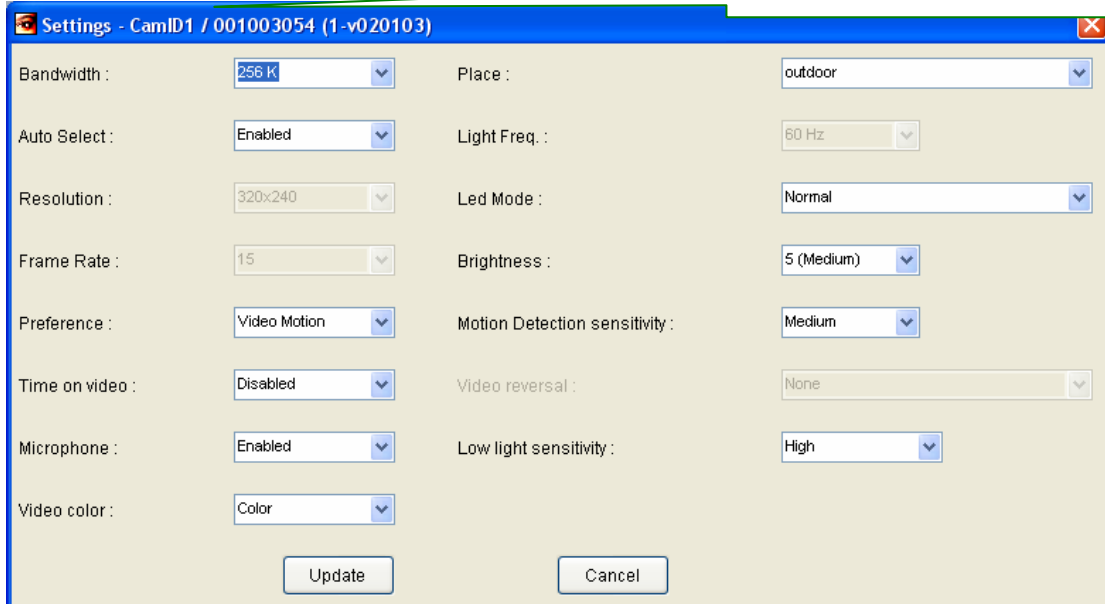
Settings - CamID1 / 001003054 (1-v020103)

Bandwidth : 256 K

Place : outdoor

Auto Select : Enabled

Light Freq. : 60 Hz

Resolution : 320x240

Led Mode : Normal

Frame Rate : 15

Brightness : 5 (Medium)

Preference : Video Motion

Motion Detection sensitivity : Medium

Time on video : Disabled

Video reversal : None

Microphone : Enabled

Low light sensitivity : High

Video color : Color

Update

Cancel